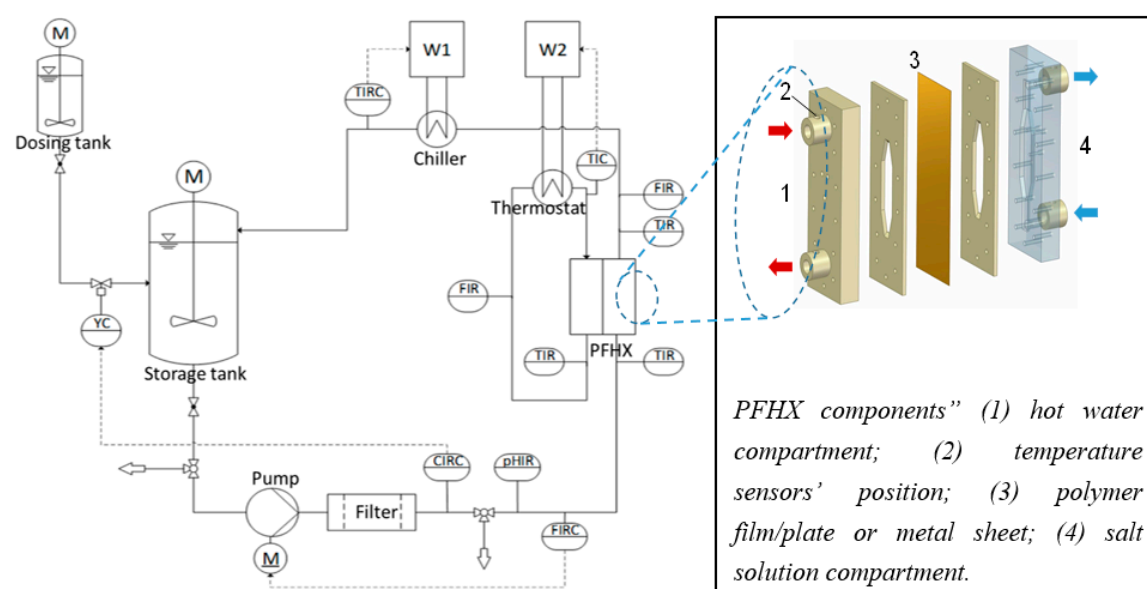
M

Dosing tank

M

Storage tank

YC

TIRC

W1

Chiller

W2

TIC

Thermostat

FIR

TIR

FIR

TIR

PFHX

TIR

Pump

M

Filter

CIRC

pHIR

FIRC

2

3

1

4

PFHX components" (1) hot water compartment; (2) temperature sensors' position; (3) polymer film/plate or metal sheet; (4) salt solution compartment.